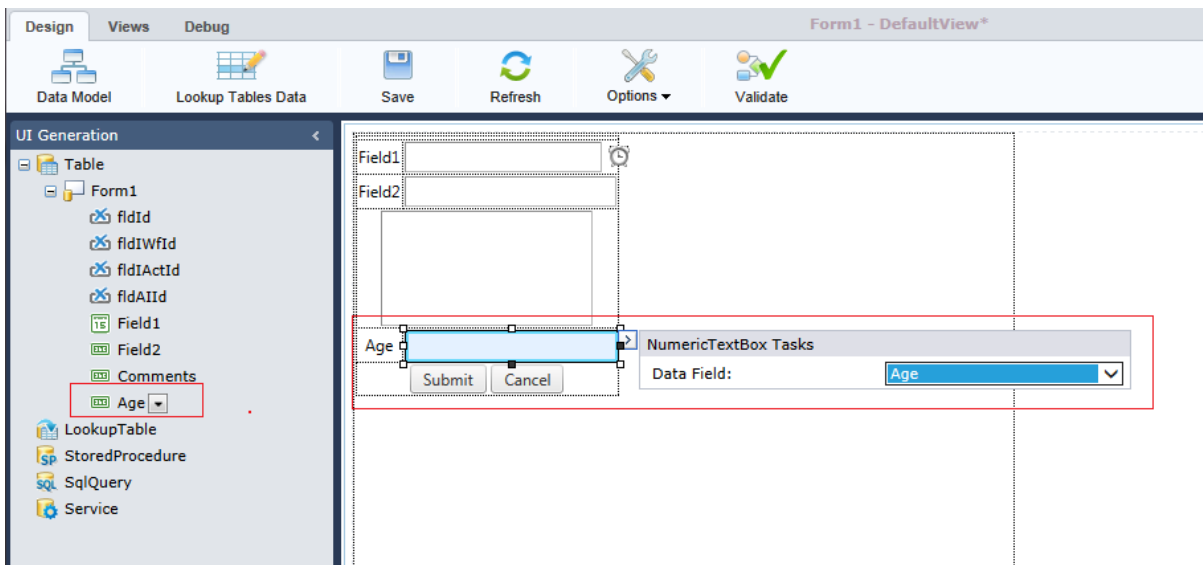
Design Views Debug

Form1 - DefaultView*

Data Model
Lookup Tables Data
Save
Refresh
Options
Validate

UI Generation

Table
Form1
fldId
fldIWfId
fldIActId
fldAIId
Field1
Field2
Comments
Age
LookupTable
StoredProcedure
SqlQuery
Service

Field1
Field2
Age
Submit
Cancel

NumericTextBox Tasks
Data Field: Age